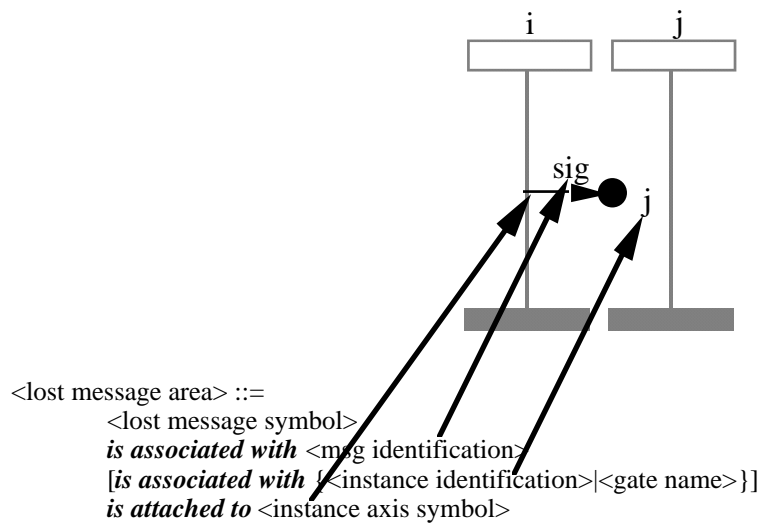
i
j
sig
j

<lost message area> ::=
<lost message symbol>
***is associated with*** <msg identification>
[***is associated with*** {<instance identification>|<gate name>}]
***is attached to*** <instance axis symbol>